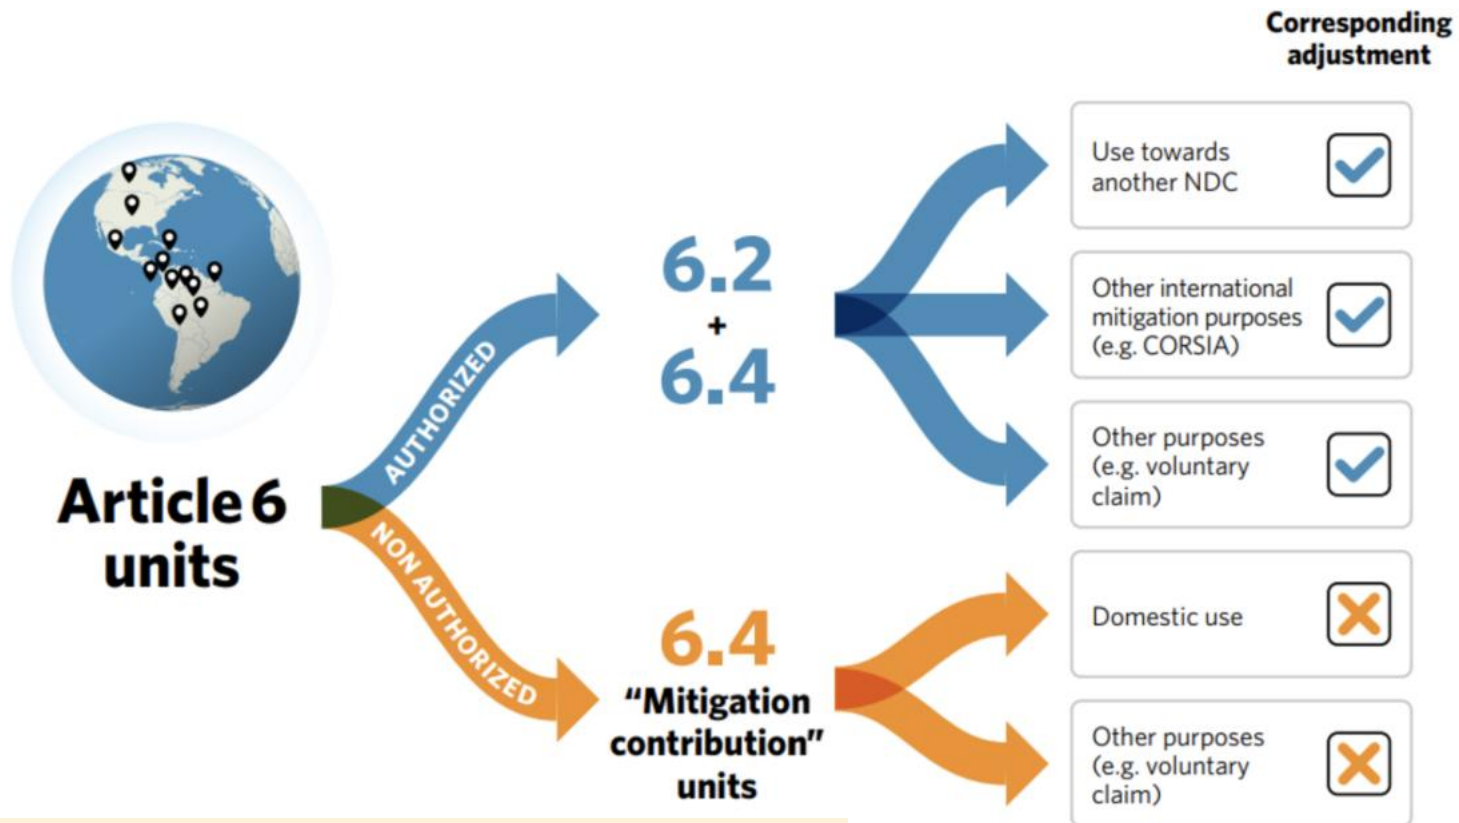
Corresponding adjustment

Article 6 units

AUTHORIZED

NON AUTHORIZED

6.2
+
6.4

6.4
"Mitigation contribution" units

Use towards another NDC

Other international mitigation purposes (e.g. CORSIA)

Other purposes (e.g. voluntary claim)

Domestic use

Other purposes (e.g. voluntary claim)